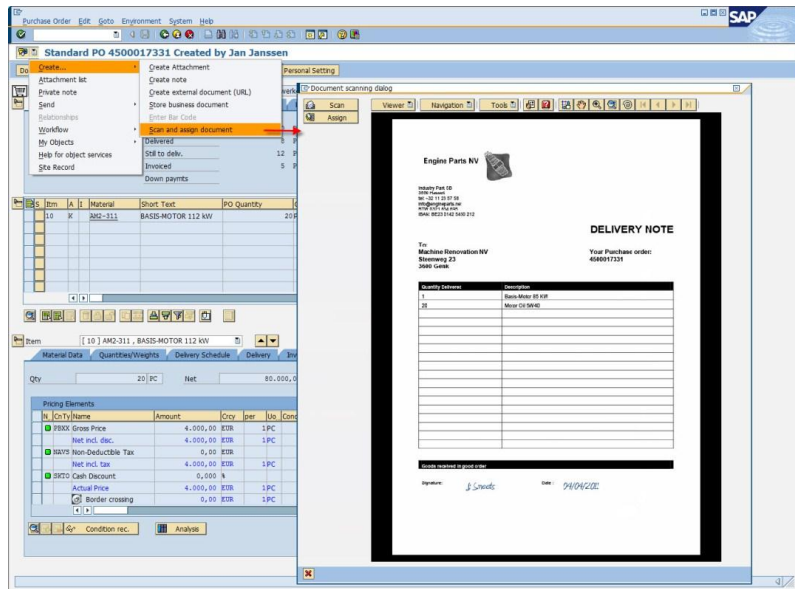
Purchase Order Edit Goto Environment System Help

Standard PO 4500017331 Created by Jan Janssen

Create... | Create Attachment
Attachment list | Create note
Private note | Create external document (URL)
Send | Store business document
Relationships | Enter Bar Code
Workflow | Scan and assign document
My Objects
Help for object services
Site Record

Personal Setting

Delivered 5
Still to deliv. 12
Invoiced 5
Down paymts

| S. | Itm | A | I | Material | Short Text | PO Quantity |
|---|---|---|---|---|---|---|
| | 10 | | K | AM2-311 | BASIS-MOTOR 112 kW | 20 |

Item [ 10 ] AM2-311 , BASIS-MOTOR 112 kW

Material Data | Quantities/Weights | Delivery Schedule | Delivery | Inv

Qty 20 PC Net 80.000,0

Pricing Elements

| N. | CnTy | Name | Amount | Crcy | per | Uo. |
|---|---|---|---|---|---|---|
| | PBXX | Gross Price | 4.000,00 | EUR | 1 | PC |
| | | Net incl. disc. | 4.000,00 | EUR | 1 | PC |
| | NAVS | Non-Deductible Tax | 0,00 | EUR | | |
| | | Net incl. tax | 4.000,00 | EUR | 1 | PC |
| | SKTO | Cash Discount | 0,000 | % | | |
| | | Actual Price | 4.000,00 | EUR | 1 | PC |
| | | Border crossing | 0,00 | EUR | 1 | PC |

Condition rec. | Analysis

Document scanning dialog

Scan
Assign
Viewer | Navigation | Tools

Engine Parts NV

Industry Park 10
3550 Hasselt
tel: +32 11 20 57 58
info@engineparts.nv
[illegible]
IBAN: BE23 5142 5400 212

DELIVERY NOTE

To:
Machine Renovation NV
Steenweg 23
3600 Genk

Your Purchase order:
4500017331

| Quantity Delivered | Description |
|---|---|
| 1 | Basis-Motor 85 KW |
| 20 | Motor Oil 5W40 |

Goods received in good order

Signature: J. Smeets
Date: 04/04/20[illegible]